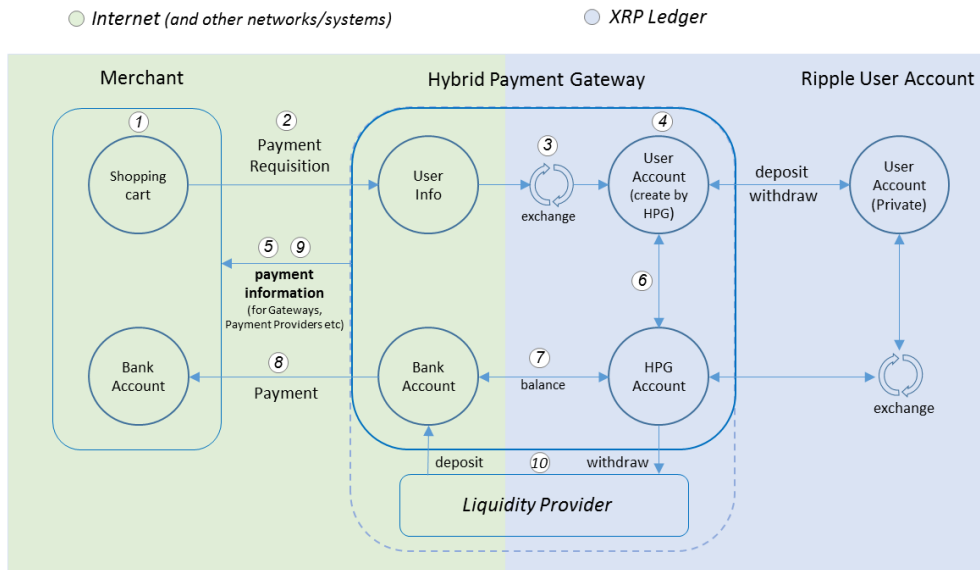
Internet (and other networks/systems)

XRP Ledger

Merchant

Hybrid Payment Gateway

Ripple User Account

1

Shopping cart

2

Payment Requisition

User Info

3

exchange

4

User Account (create by HPG)

deposit withdraw

User Account (Private)

5 9

payment information (for Gateways, Payment Providers etc)

6

Bank Account

8

Payment

Bank Account

7

balance

HPG Account

exchange

deposit

10

withdraw

Liquidity Provider